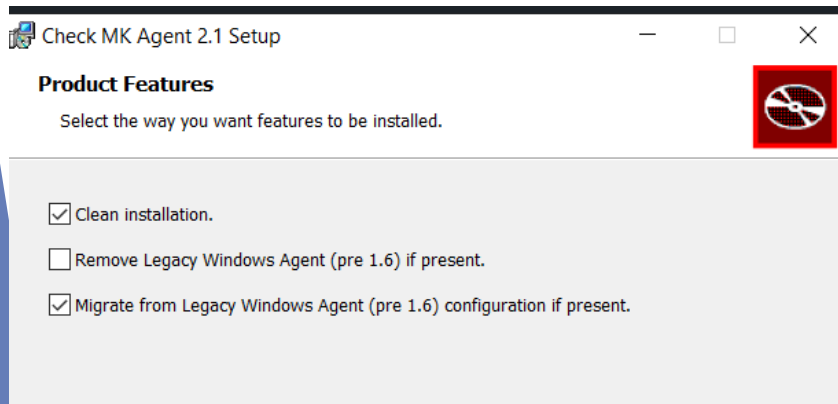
Check MK Agent 2.1 Setup

Product Features

Select the way you want features to be installed.

Clean installation.

Remove Legacy Windows Agent (pre 1.6) if present.

Migrate from Legacy Windows Agent (pre 1.6) configuration if present.